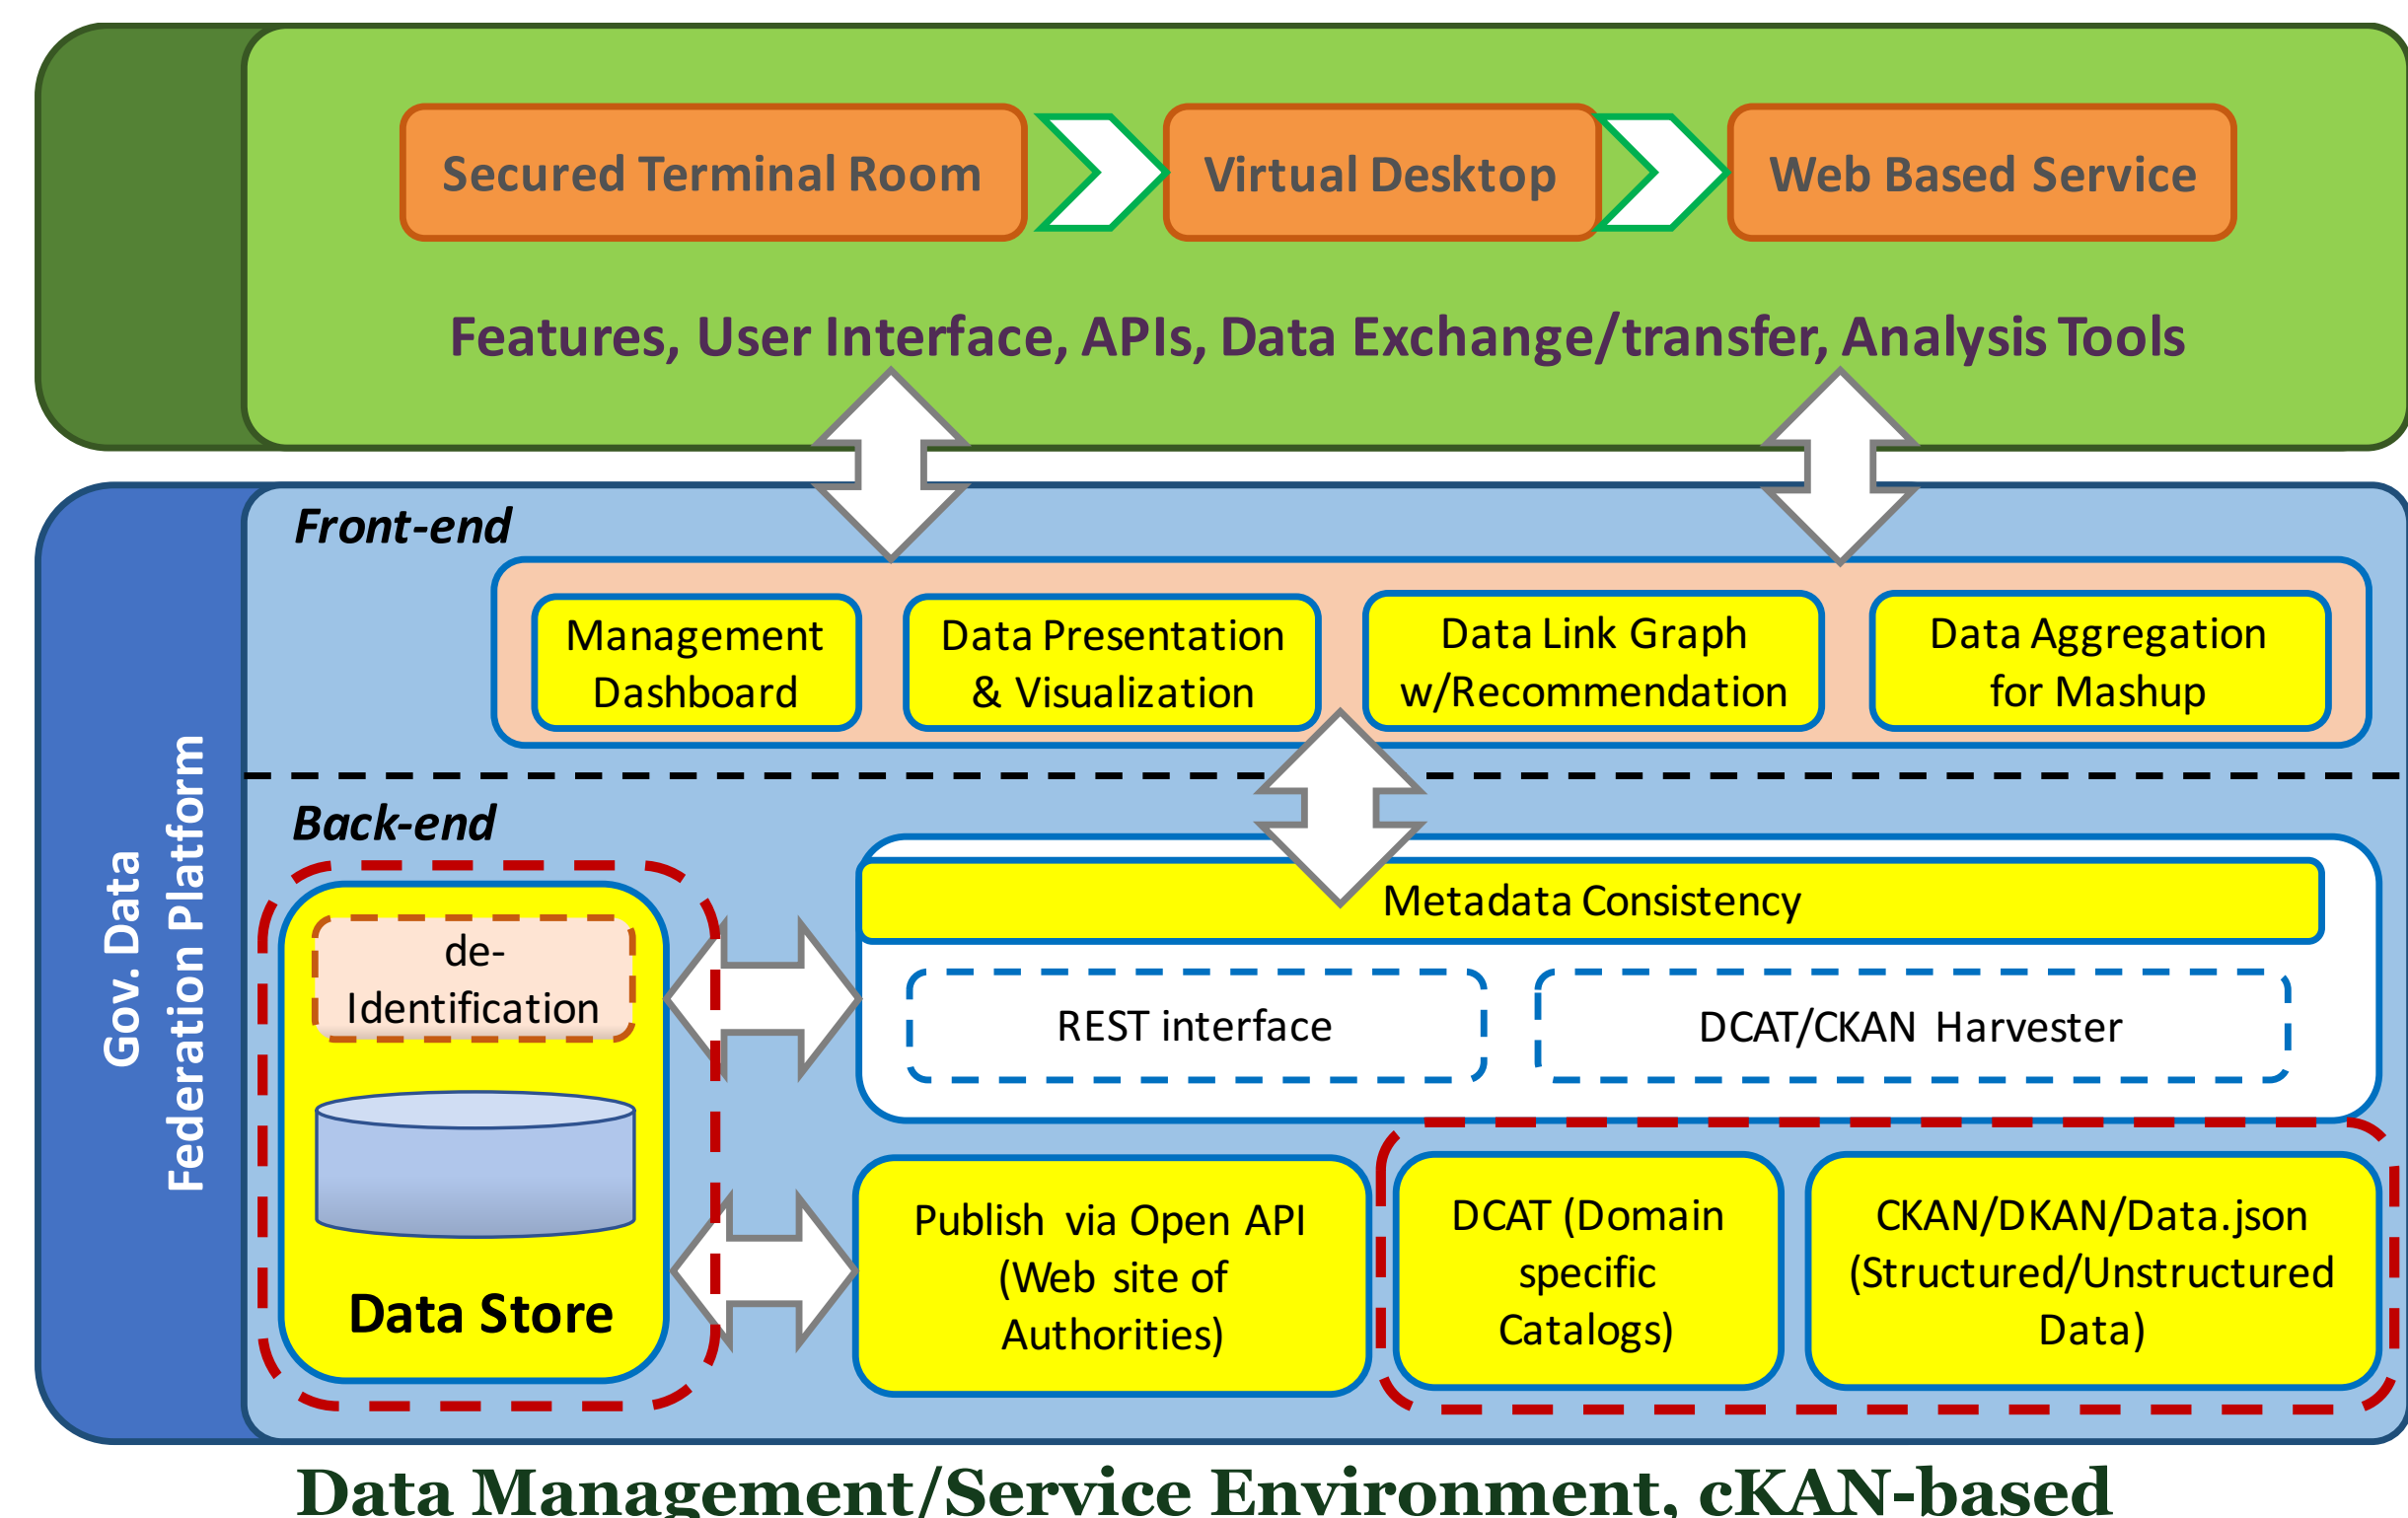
Secured Terminal Room

Virtual Desktop

Web Based Service

Features, User Interface, APIs, Data Exchange/transfer, Analysis Tools

Gov. Data Federation Platform

Front-end

Management Dashboard

Data Presentation & Visualization

Data Link Graph w/Recommendation

Data Aggregation for Mashup

Back-end

de-Identification

Data Store

Metadata Consistency

REST interface

DCAT/CKAN Harvester

Publish via Open API (Web site of Authorities)

DCAT (Domain specific Catalogs)

CKAN/DKAN/Data.json (Structured/Unstructured Data)

Data Management/Service Environment, cKAN-based